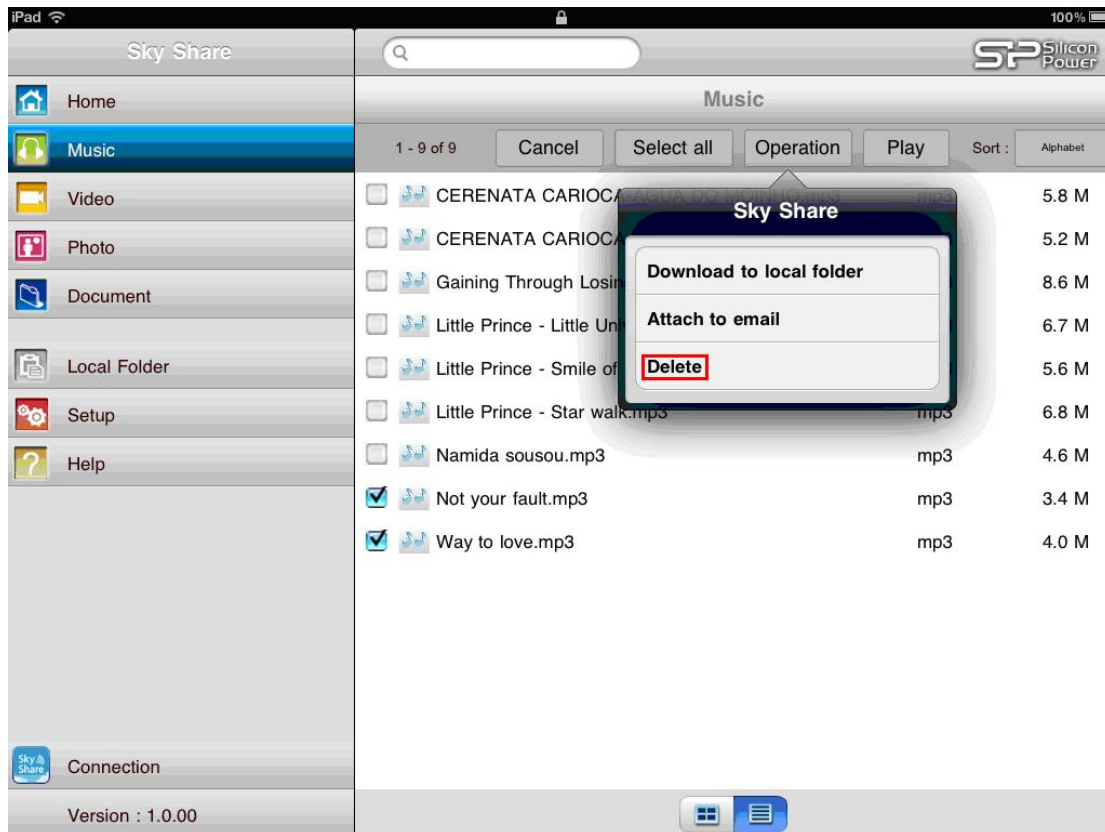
iPad
100%

Sky Share

Home
Music
Video
Photo
Document
Local Folder
Setup
Help

Sky Share
Connection
Version : 1.0.00

SP Silicon Power

Music

1 - 9 of 9
Cancel
Select all
Operation
Play
Sort :
Alphabet

| | | | |
|---|---|---|---|
| ☐ | CERENATA CARIOCA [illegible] | mp3 | 5.8 M |
| ☐ | CERENATA CARIOCA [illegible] | | 5.2 M |
| ☐ | Gaining Through Losin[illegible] | | 8.6 M |
| ☐ | Little Prince - Little Un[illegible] | | 6.7 M |
| ☐ | Little Prince - Smile of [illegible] | | 5.6 M |
| ☐ | Little Prince - Star walk.mp3 | mp3 | 6.8 M |
| ☐ | Namida sousou.mp3 | mp3 | 4.6 M |
| ☑ | Not your fault.mp3 | mp3 | 3.4 M |
| ☑ | Way to love.mp3 | mp3 | 4.0 M |

Sky Share
Download to local folder
Attach to email
Delete